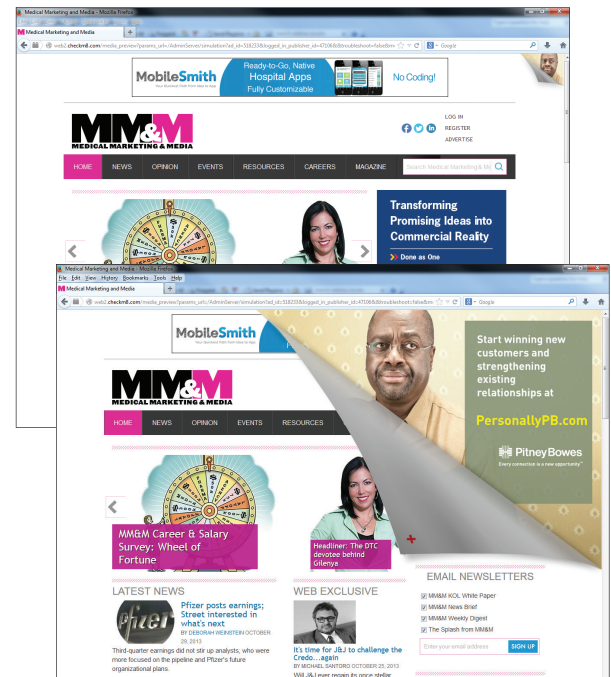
Medical Marketing and Media - Mozilla Firefox

Medical Marketing and Media

web2.checkm8.com/media_preview/?params_url=/AdminServer/simulation?ad_id=518233&logged_in_publisher_id=47106&troubleshoot=false&m

Google

MobileSmith
Your Business Path from Idea to App

Ready-to-Go, Native Hospital Apps Fully Customizable

No Coding!

MM&M
MEDICAL MARKETING & MEDIA

LOG IN
REGISTER
ADVERTISE

HOME NEWS OPINION EVENTS RESOURCES CAREERS MAGAZINE

Search Medical Marketing & Me

Transforming Promising Ideas into Commercial Reality

Done as One

Medical Marketing and Media - Mozilla Firefox

File Edit View History Bookmarks Tools Help

Medical Marketing and Media

web2.checkm8.com/media_preview/?params_url=/AdminServer/simulation?ad_id=518233&logged_in_publisher_id=47106&troubleshoot=false&m

Google

MobileSmith
Your Business Path from Idea to App

MM&M
MEDICAL MARKETING & MEDIA

HOME NEWS OPINION EVENTS RESOURCES

Start winning new customers and strengthening existing relationships at

PersonallyPB.com

Pitney Bowes
Every connection is a new opportunity™

MM&M Career & Salary Survey: Wheel of Fortune

Headliner: The DTC devotee behind Gilenya

LATEST NEWS

Pfizer

Pfizer posts earnings; Street interested in what's next

BY DEBORAH WEINSTEIN OCTOBER 29, 2013

Third-quarter earnings did not stir up analysts, who were more focused on the pipeline and Pfizer's future organizational plans.

WEB EXCLUSIVE

It's time for J&J to challenge the Credo…again

BY MICHAEL SANTORO OCTOBER 25, 2013

Will J&J ever regain its once stellar

EMAIL NEWSLETTERS

MM&M KOL White Paper
MM&M News Brief
MM&M Weekly Digest
The Splash from MM&M

Enter your email address

SIGN UP